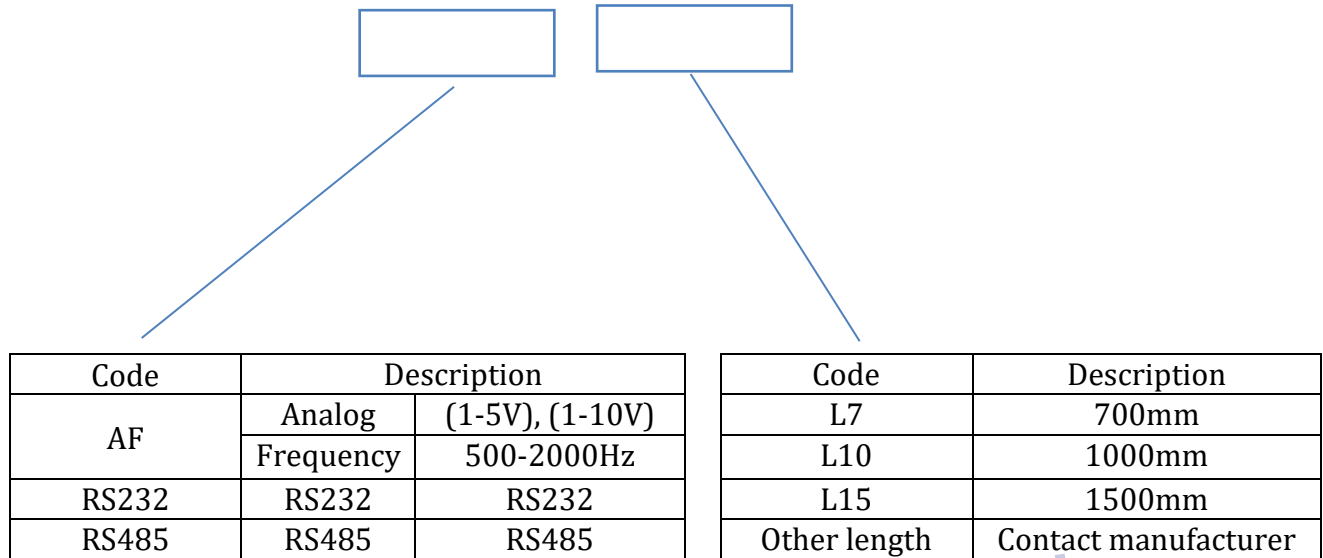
| Code | Description | |
|---|---|---|
| AF | Analog | (1-5V), (1-10V) |
| | Frequency | 500-2000Hz |
| RS232 | RS232 | RS232 |
| RS485 | RS485 | RS485 |

| Code | Description |
|---|---|
| L7 | 700mm |
| L10 | 1000mm |
| L15 | 1500mm |
| Other length | Contact manufacturer |